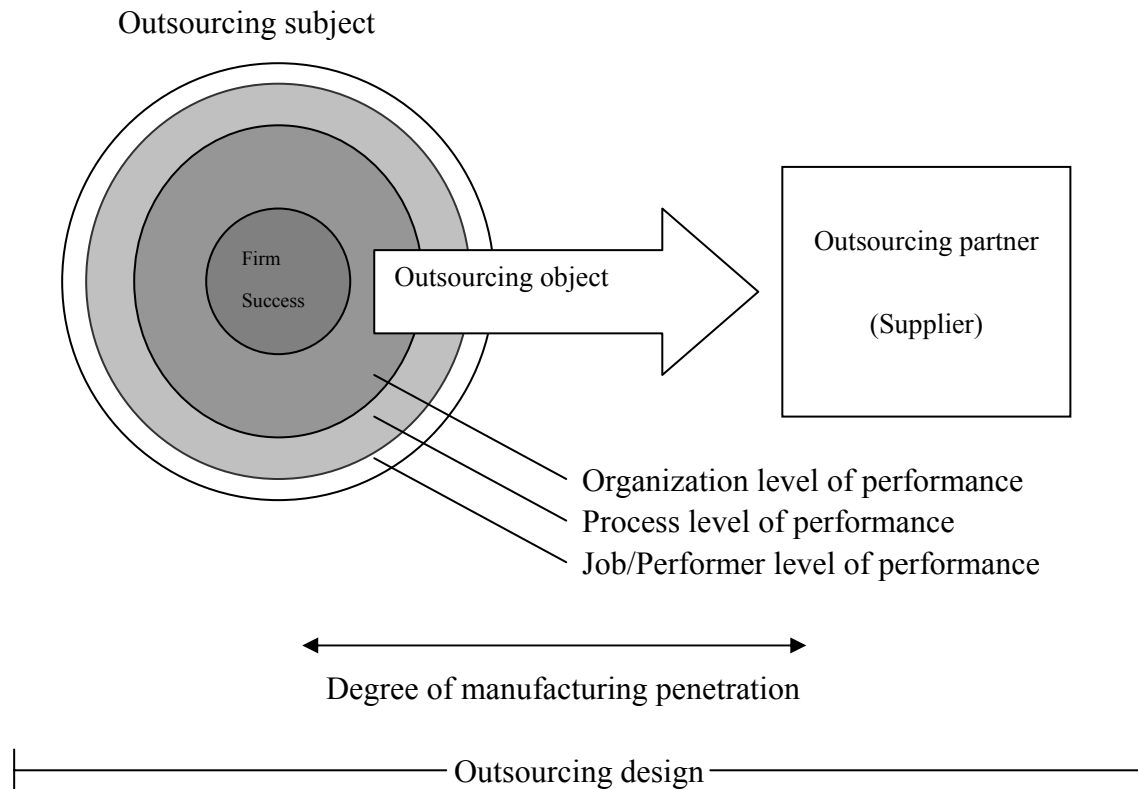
Outsourcing subject

Firm
Success

Outsourcing object

Outsourcing partner

(Supplier)

Organization level of performance
Process level of performance
Job/Performer level of performance

Degree of manufacturing penetration

Outsourcing design